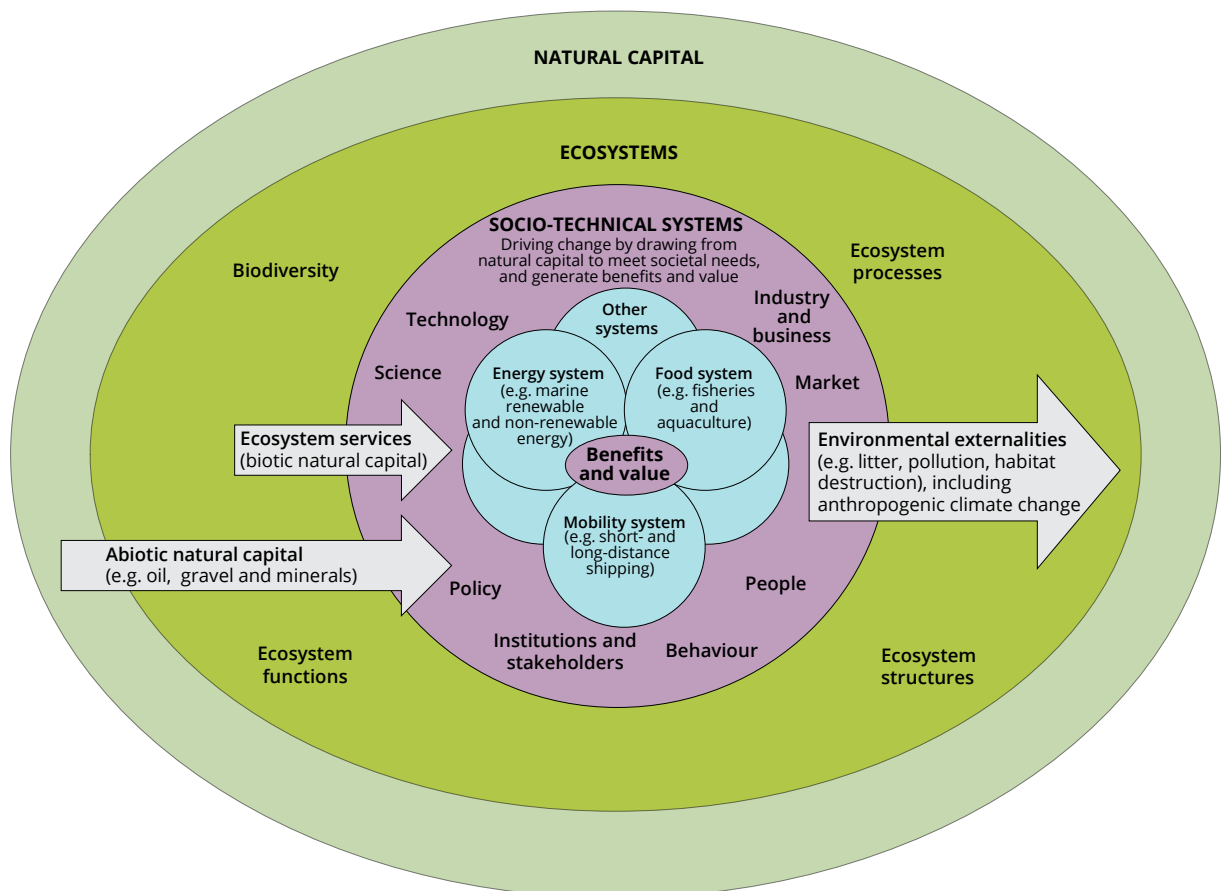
NATURAL CAPITAL

ECOSYSTEMS

Biodiversity

Ecosystem processes

SOCIO-TECHNICAL SYSTEMS
Driving change by drawing from natural capital to meet societal needs, and generate benefits and value

Technology

Industry and business

Science

Market

Other systems

Energy system (e.g. marine renewable and non-renewable energy)

Food system (e.g. fisheries and aquaculture)

Benefits and value

Mobility system (e.g. short- and long-distance shipping)

Ecosystem services (biotic natural capital)

Environmental externalities (e.g. litter, pollution, habitat destruction), including anthropogenic climate change

Abiotic natural capital (e.g. oil, gravel and minerals)

Policy

People

Institutions and stakeholders

Behaviour

Ecosystem functions

Ecosystem structures